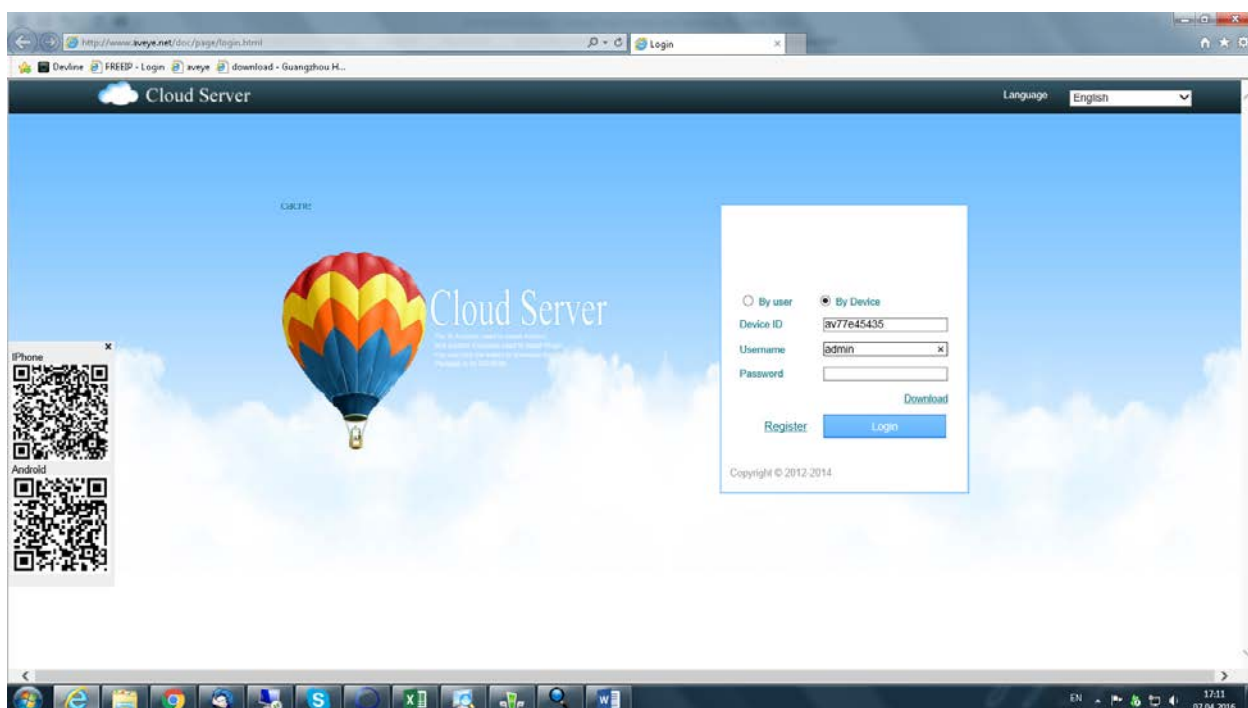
http://www.aveye.net/doc/page/login.html

Login

Devline FREEIP - Login aveye download - Guangzhou H...

Cloud Server

Language English

CACHE

Cloud Server

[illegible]

IPhone

Android

○ By user ● By Device

Device ID av77e45435

Username admin

Password

Download

Register Login

Copyright © 2012-2014

EN 17:11 07.04.2016